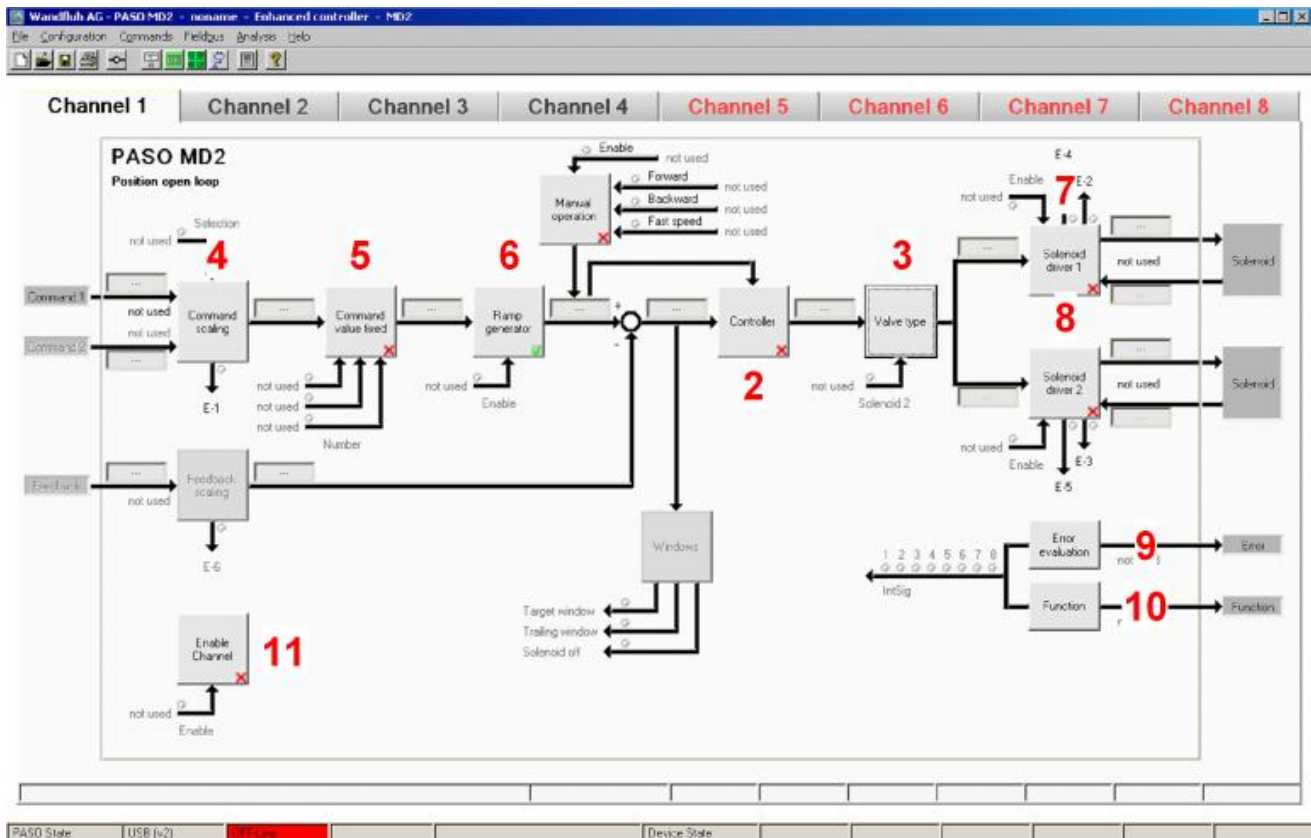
Wandfluh AG - PASO MD2 - noname - Enhanced controller - MD2

File Configuration Commands Fieldbus Analysis Help

Channel 1 | Channel 2 | Channel 3 | Channel 4 | Channel 5 | Channel 6 | Channel 7 | Channel 8

PASO MD2
Position open loop

Enable
not used
Manual operation
Forward
not used
Backward
not used
Fast speed
not used

E-4
Enable
7
E-2
not used

not used
Selection
4
5
6
3

Command 1
not used
Command scaling
...
Command value fixed
...
Ramp generator
...
+
...
Controller
...
Valve type
...
Solenoid driver 1
not used
Solenoid
8

Command 2
not used
...
E-1
not used
not used
not used
Number
not used
Enable
-
2
not used
Solenoid 2
...
Solenoid driver 2
not used
Solenoid
...
not used
Enable
E-3
E-5

Feedback
...
Feedback scaling
...
not used
E-6

Windows

1 2 3 4 5 6 7 8
IntSig
Error evaluation
9
not
Error
Function
10
Function

Target window
Trailing window
Solenoid off

Enable Channel
11
not used
Enable

PASO State | USB (v2) | Off-Line | Device State